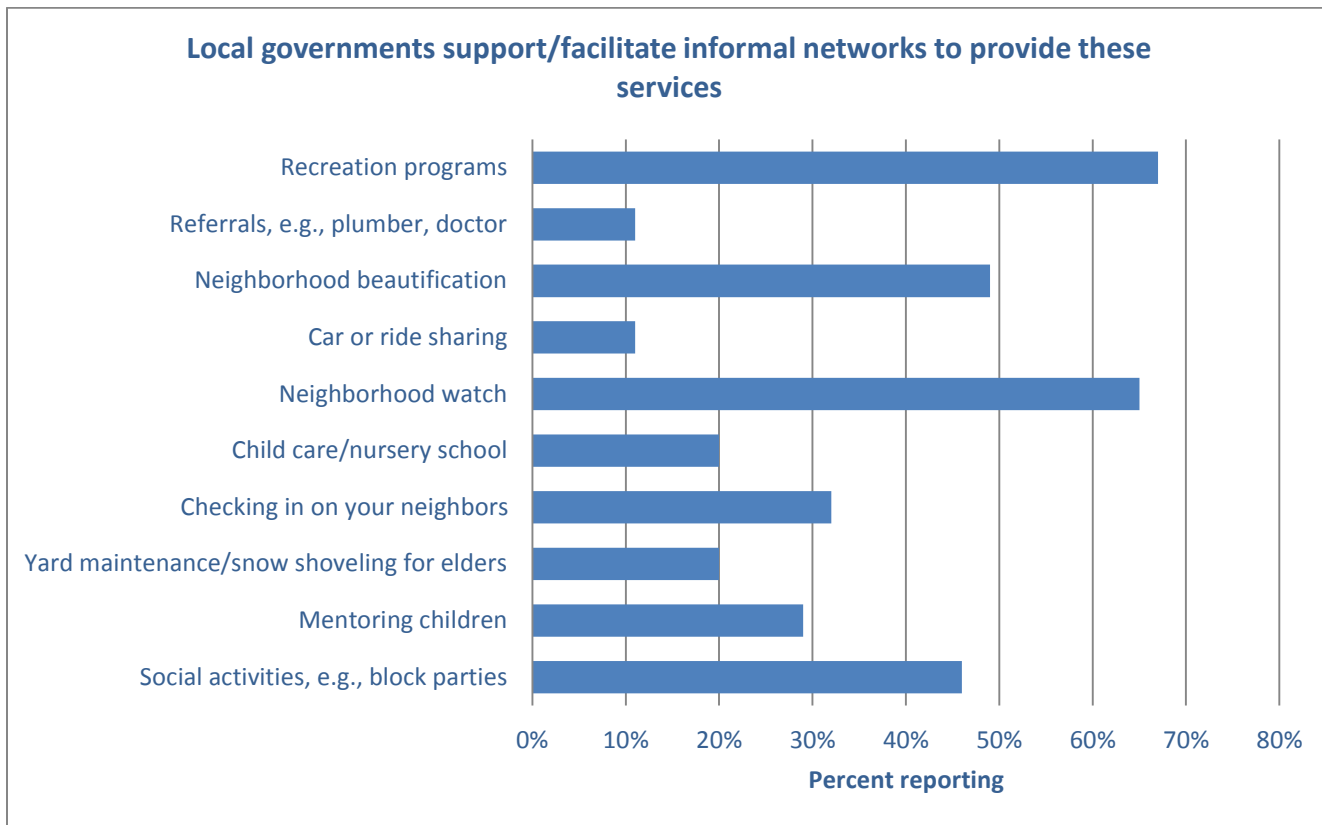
Local governments support/facilitate informal networks to provide these services

Recreation programs
Referrals, e.g., plumber, doctor
Neighborhood beautification
Car or ride sharing
Neighborhood watch
Child care/nursery school
Checking in on your neighbors
Yard maintenance/snow shoveling for elders
Mentoring children
Social activities, e.g., block parties

0% 10% 20% 30% 40% 50% 60% 70% 80%

Percent reporting